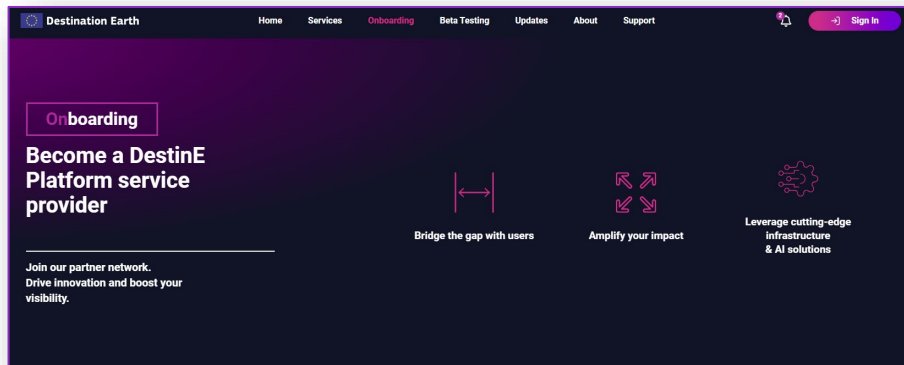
Destination Earth

Home Services Onboarding Beta Testing Updates About Support

2

Sign In

Onboarding

Become a DestinE Platform service provider

Join our partner network.
Drive innovation and boost your visibility.

Bridge the gap with users

Amplify your impact

Leverage cutting-edge infrastructure & AI solutions